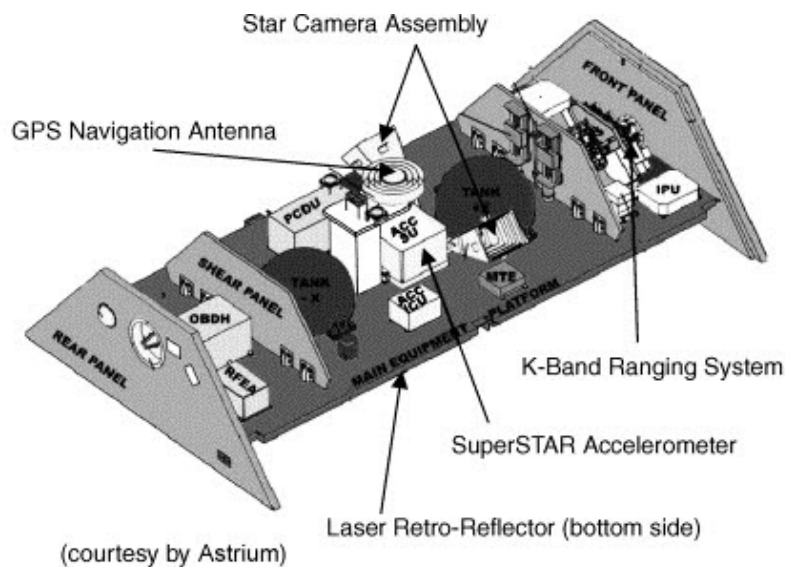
Star Camera Assembly

GPS Navigation Antenna

FRONT PANEL

TANK +X

PCDU

IPU

ACC SU

SHEAR PANEL

TANK -X

MTE

OBDH

ACC ICU

REAR PANEL

RFEA

MAIN EQUIPMENT PLATFORM

K-Band Ranging System

SuperSTAR Accelerometer

Laser Retro-Reflector (bottom side)

(courtesy by Astrium)